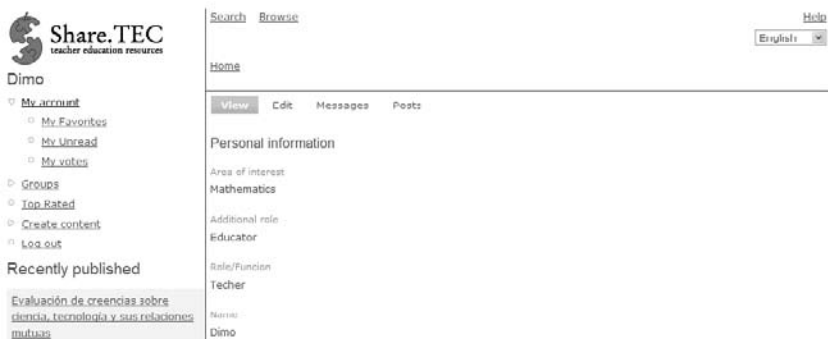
Share.TEC
teacher education resources

Dimo

My account
My Favorites
My Unread
My votes
Groups
Top Rated
Create content
Log out

Recently published

Evaluación de creencias sobre ciencia, tecnología y sus relaciones mutuas

Search Browse

Help

English

Home

View Edit Messages Posts

Personal information

Area of interest
Mathematics

Additional role
Educator

Role/Funcion
Techer

Name
Dimo